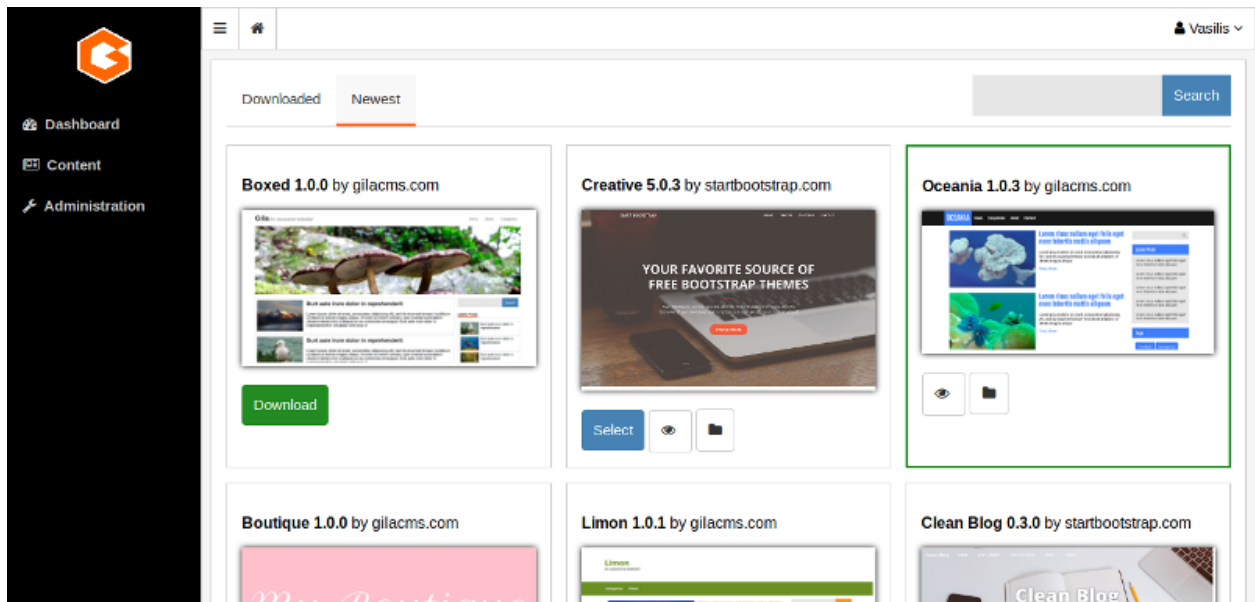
Dashboard
Content
Administration

Vasilis

Downloaded Newest

Search

**Boxed 1.0.0** by gilacms.com

Download

**Creative 5.0.3** by startbootstrap.com

YOUR FAVORITE SOURCE OF FREE BOOTSTRAP THEMES

Select

**Oceania 1.0.3** by gilacms.com

**Boutique 1.0.0** by gilacms.com

**Limon 1.0.1** by gilacms.com

Limon

**Clean Blog 0.3.0** by startbootstrap.com

Clean Blog